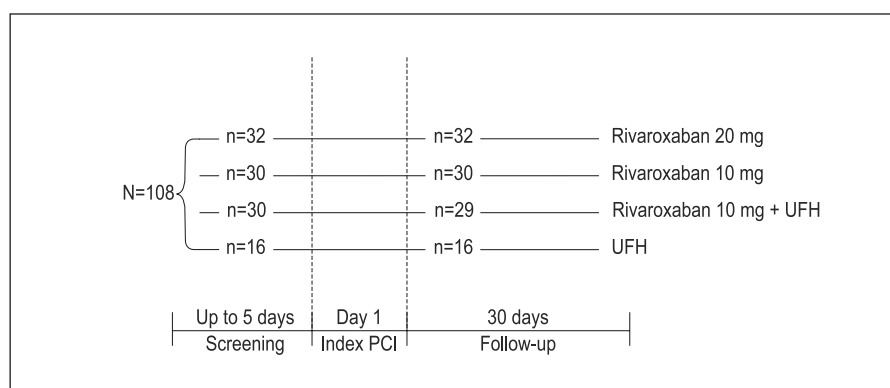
N=108

n=32 — n=32 — Rivaroxaban 20 mg

n=30 — n=30 — Rivaroxaban 10 mg

n=30 — n=29 — Rivaroxaban 10 mg + UFH

n=16 — n=16 — UFH

| Up to 5 days | Day 1 | 30 days |
|---|---|---|
| Screening | Index PCI | Follow-up |